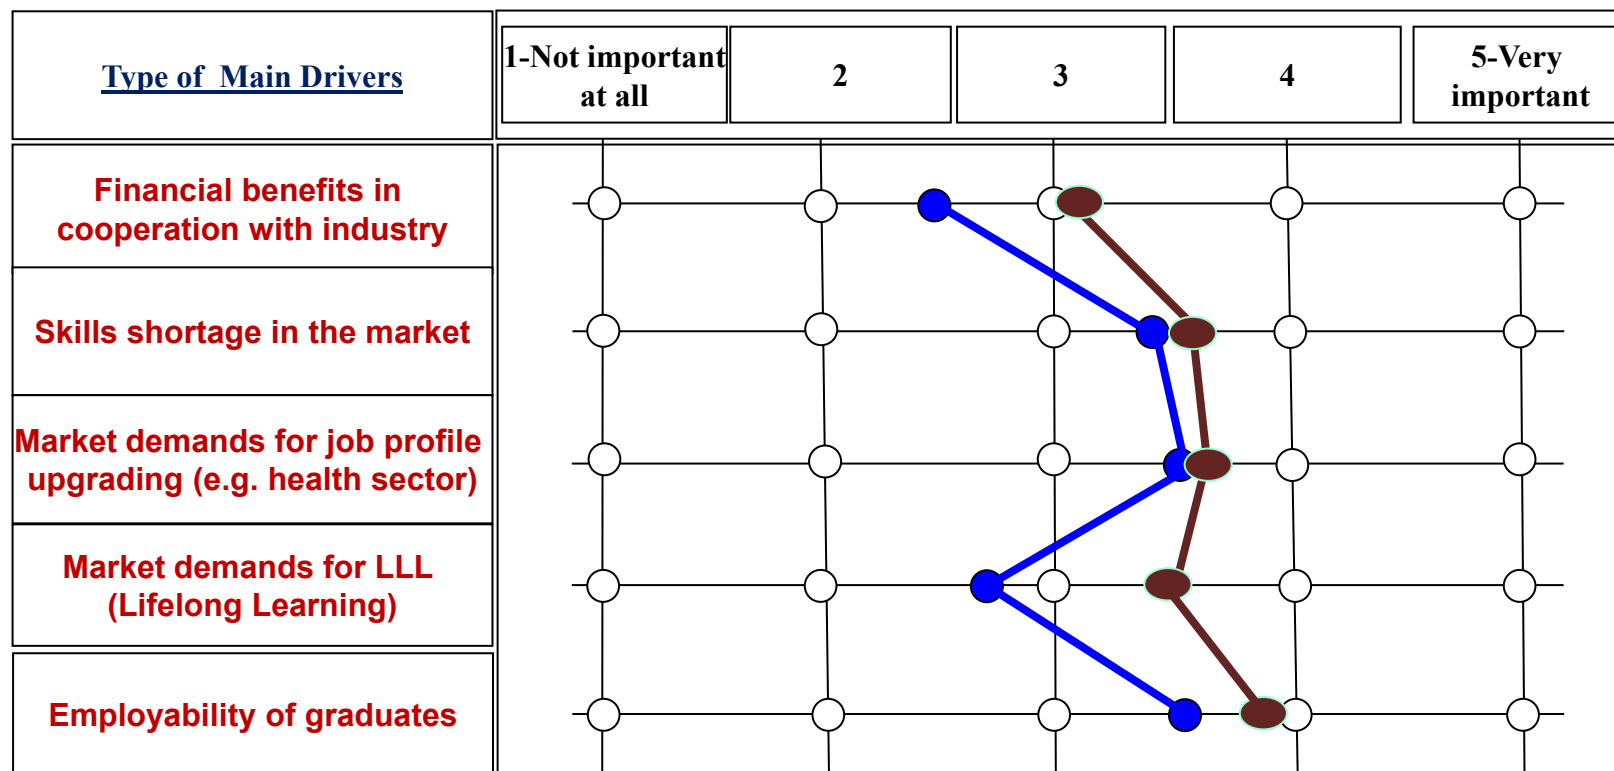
| Type of Main Drivers | 1-Not important at all | 2 | 3 | 4 | 5-Very important |
|---|---|---|---|---|---|
| Financial benefits in cooperation with industry | | | | | |
| Skills shortage in the market | | | | | |
| Market demands for job profile upgrading (e.g. health sector) | | | | | |
| Market demands for LLL (Lifelong Learning) | | | | | |
| Employability of graduates | | | | | |